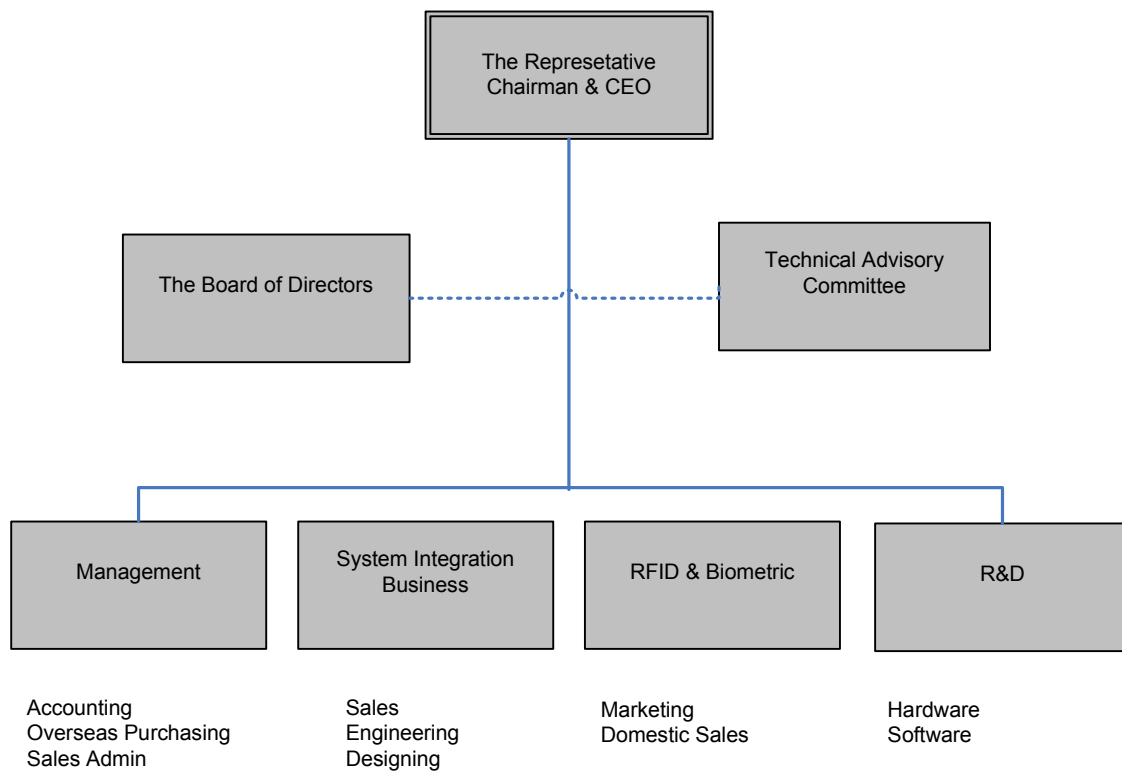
The Represetative Chairman & CEO

The Board of Directors

Technical Advisory Committee

Management

System Integration Business

RFID & Biometric

R&D

Accounting
Overseas Purchasing
Sales Admin

Sales
Engineering
Designing

Marketing
Domestic Sales

Hardware
Software